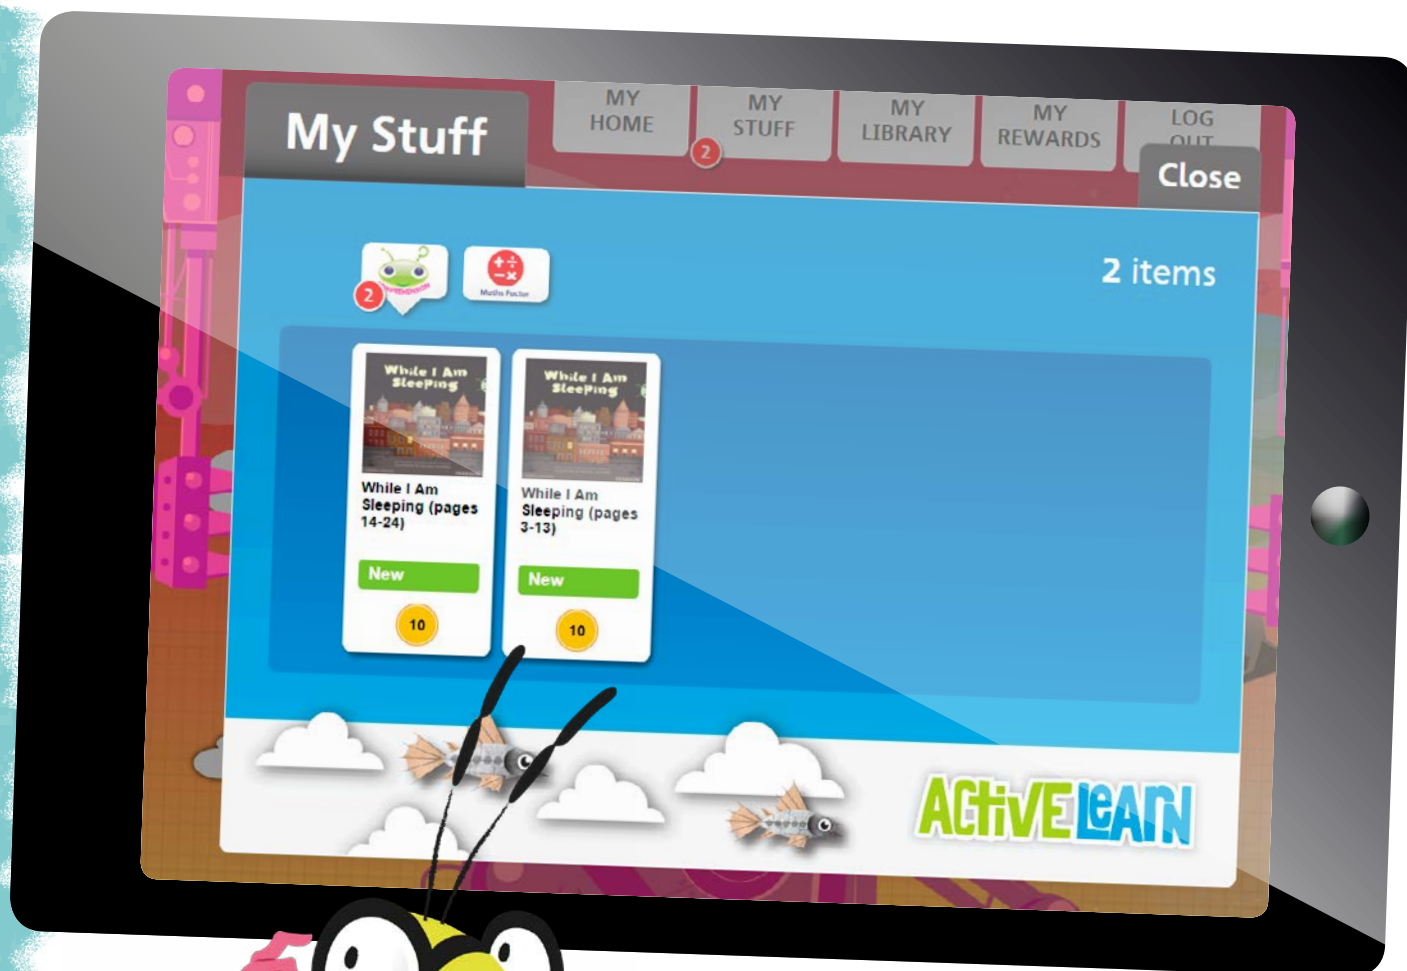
My Stuff

MY HOME

MY STUFF

2

MY LIBRARY

MY REWARDS

LOG OUT

Close

2

Maths Factor

2 items

While I Am Sleeping

While I Am Sleeping (pages 14-24)

New

10

While I Am Sleeping

While I Am Sleeping (pages 3-13)

New

10

ActiveLearn